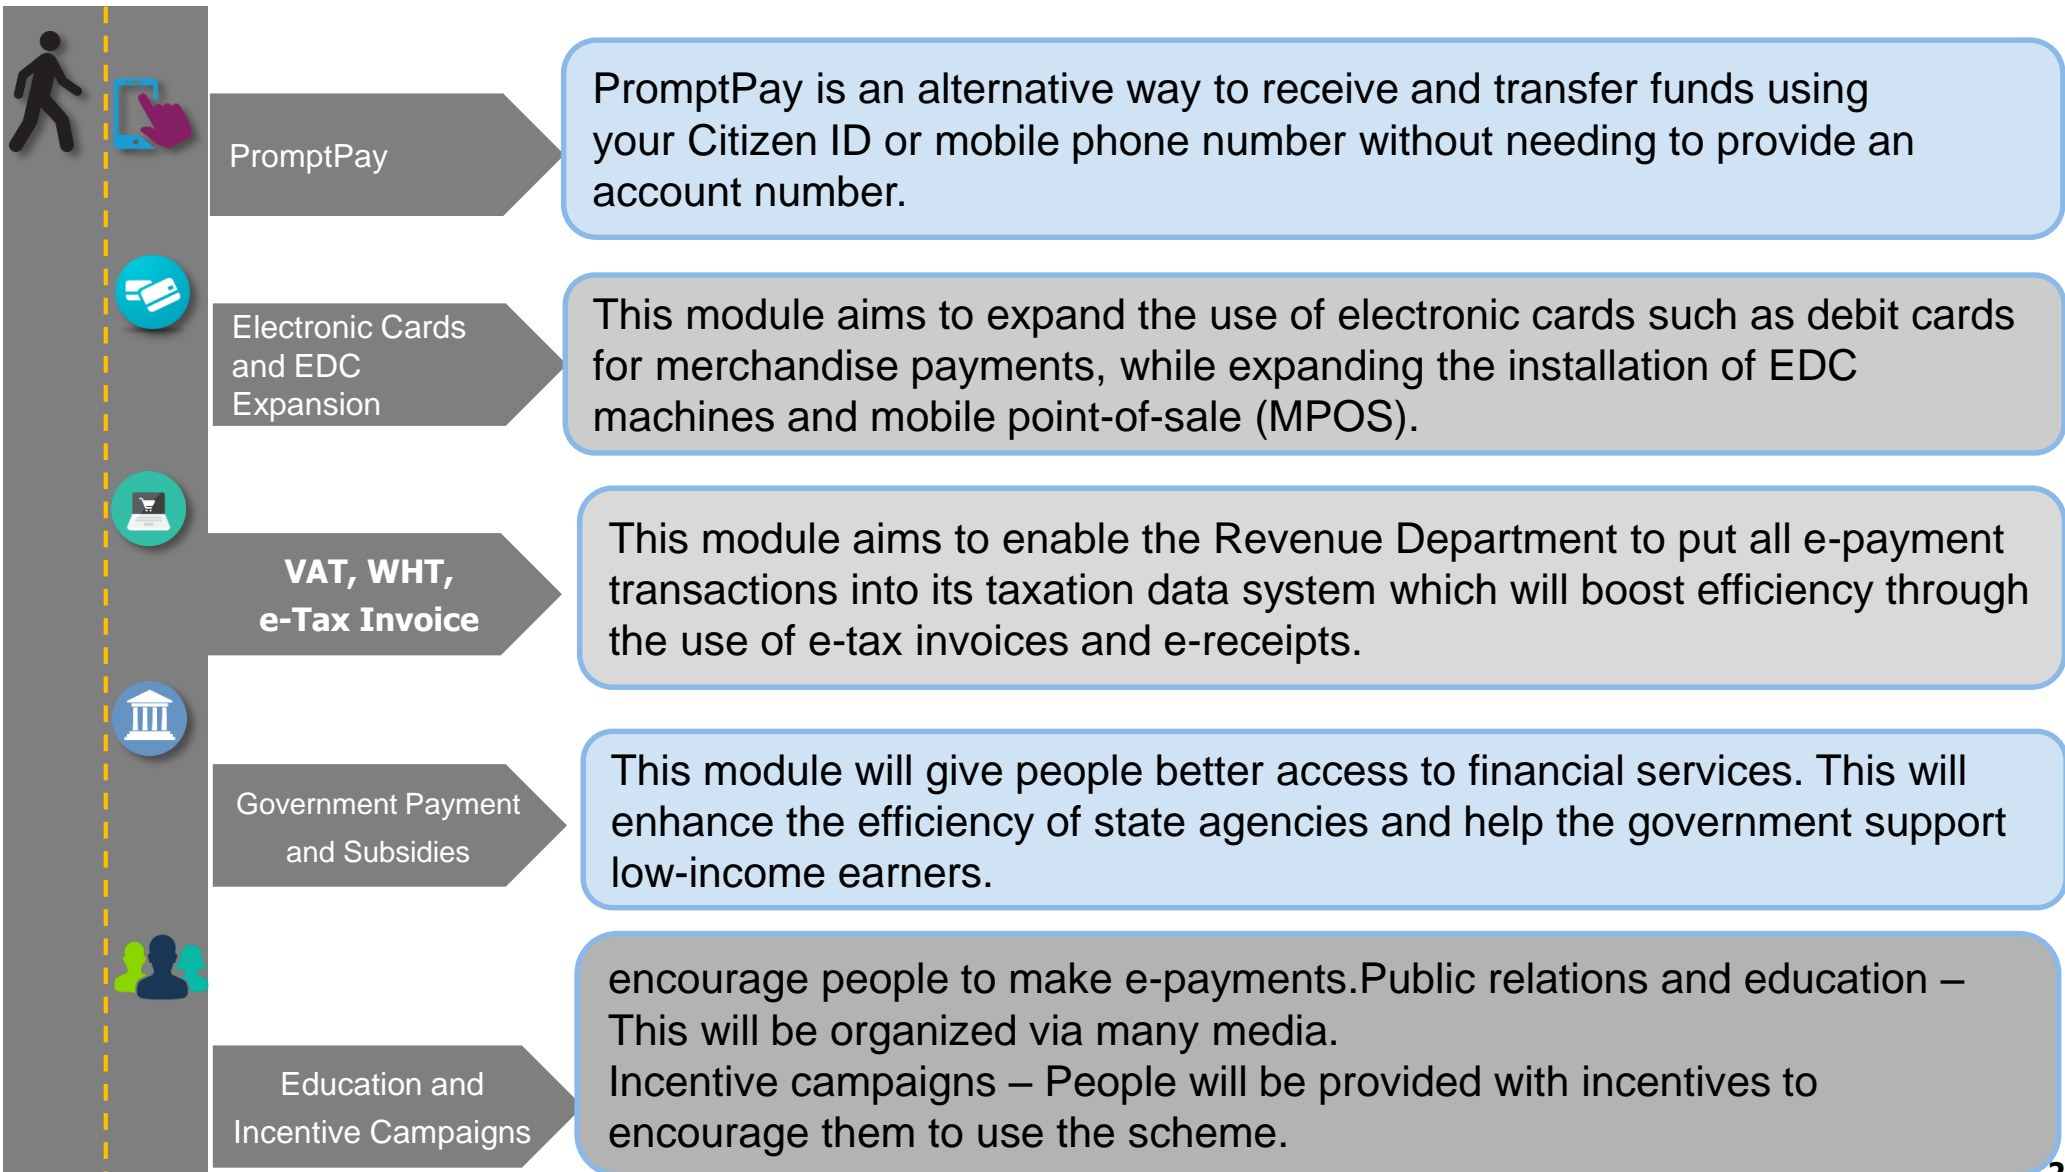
PromptPay

PromptPay is an alternative way to receive and transfer funds using your Citizen ID or mobile phone number without needing to provide an account number.

Electronic Cards and EDC Expansion

This module aims to expand the use of electronic cards such as debit cards for merchandise payments, while expanding the installation of EDC machines and mobile point-of-sale (MPOS).

VAT, WHT, e-Tax Invoice

This module aims to enable the Revenue Department to put all e-payment transactions into its taxation data system which will boost efficiency through the use of e-tax invoices and e-receipts.

Government Payment and Subsidies

This module will give people better access to financial services. This will enhance the efficiency of state agencies and help the government support low-income earners.

Education and Incentive Campaigns

encourage people to make e-payments.Public relations and education – This will be organized via many media.
Incentive campaigns – People will be provided with incentives to encourage them to use the scheme.